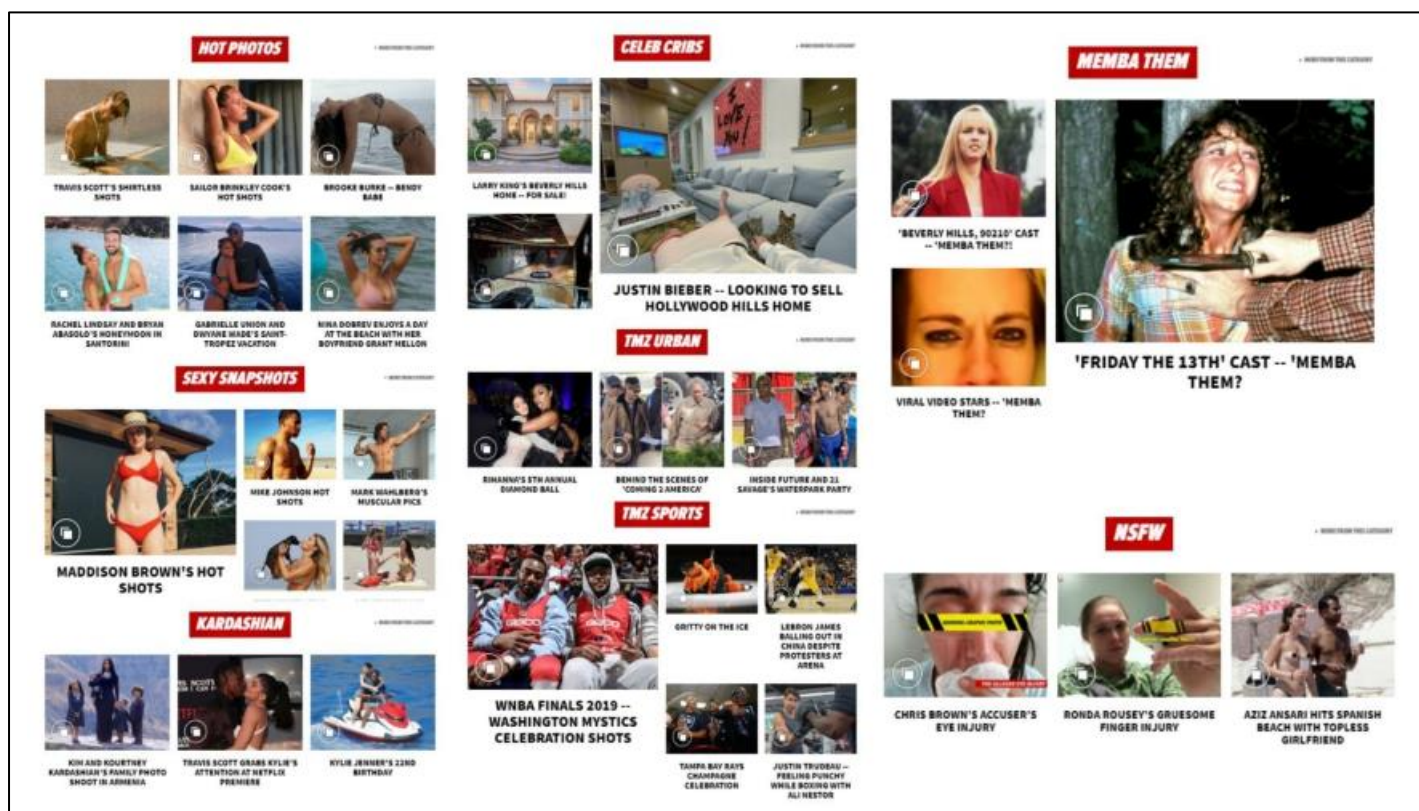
HOT PHOTOS

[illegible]

TRAVIS SCOTT'S SHIRTLESS SHOTS

SAILOR BRINKLEY COOK'S HOT SHOTS

BROOKE BURKE -- BENDY BABE

RACHEL LINDSAY AND BRYAN ABASOLO'S HONEYMOON IN SANTORINI

GABRIELLE UNION AND DWYANE WADE'S SAINT-TROPEZ VACATION

NINA DOBREV ENJOYS A DAY AT THE BEACH WITH HER BOYFRIEND GRANT MELLON

SEXY SNAPSHOTS

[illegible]

MADDISON BROWN'S HOT SHOTS

MIKE JOHNSON HOT SHOTS

MARK WAHLBERG'S MUSCULAR PICS

KARDASHIAN

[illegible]

KIM AND KOURTNEY KARDASHIAN'S FAMILY PHOTO SHOOT IN ARMENIA

TRAVIS SCOTT GRABS KYLIE'S ATTENTION AT NETFLIX PREMIERE

KYLIE JENNER'S 22ND BIRTHDAY

CELEB CRIBS

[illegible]

LARRY KING'S BEVERLY HILLS HOME -- FOR SALE!

I LOVE YOU!

JUSTIN BIEBER -- LOOKING TO SELL HOLLYWOOD HILLS HOME

TMZ URBAN

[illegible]

RIHANNA'S 5TH ANNUAL DIAMOND BALL

BEHIND THE SCENES OF 'COMING 2 AMERICA'

INSIDE FUTURE AND 21 SAVAGE'S WATERPARK PARTY

TMZ SPORTS

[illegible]

WNBA FINALS 2019 -- WASHINGTON MYSTICS CELEBRATION SHOTS

GRITTY ON THE ICE

LEBRON JAMES BALLING OUT IN CHINA DESPITE PROTESTERS AT ARENA

TAMPA BAY RAYS CHAMPAGNE CELEBRATION

JUSTIN TRUDEAU -- FEELING PUNCHY WHILE BOXING WITH ALI NESTOR

MEMBA THEM

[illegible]

'BEVERLY HILLS, 90210' CAST -- 'MEMBA THEM?!

VIRAL VIDEO STARS -- 'MEMBA THEM?

'FRIDAY THE 13TH' CAST -- 'MEMBA THEM?

NSFW

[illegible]

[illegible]

CHRIS BROWN'S ACCUSER'S EYE INJURY

RONDA ROUSEY'S GRUESOME FINGER INJURY

AZIZ ANSARI HITS SPANISH BEACH WITH TOPLESS GIRLFRIEND